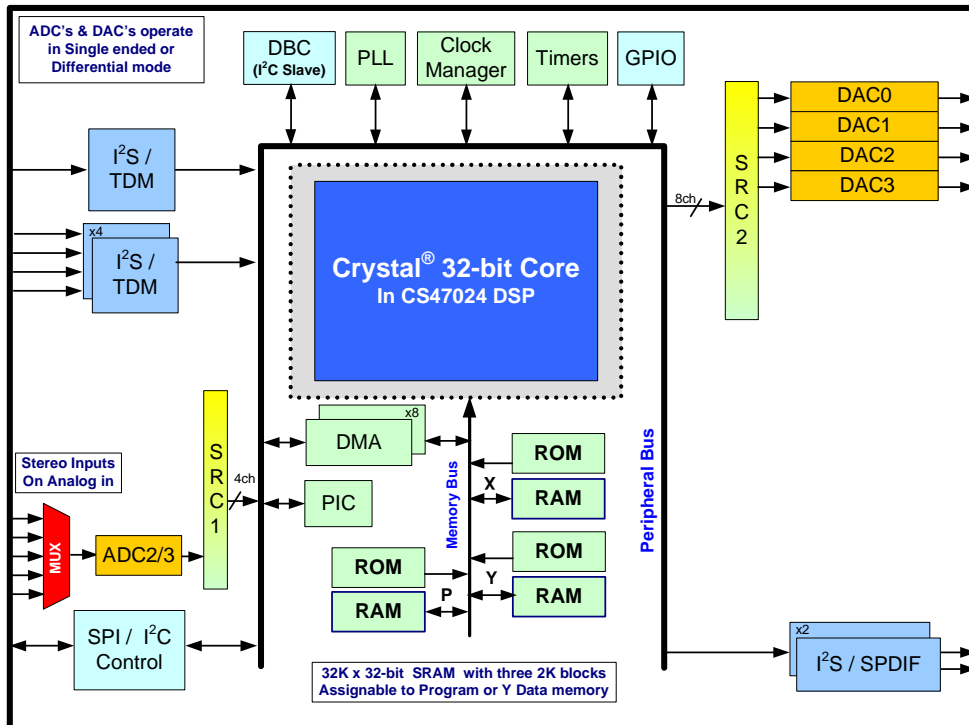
ADC's & DAC's operate in Single ended or Differential mode

DBC ($I^2C$ Slave)

PLL

Clock Manager

Timers

GPIO

$I^2S$ / TDM

x4

$I^2S$ / TDM

Crystal® 32-bit Core
In CS47024 DSP

8ch

S R C 2

DAC0

DAC1

DAC2

DAC3

x8

DMA

Stereo Inputs On Analog in

4ch

S R C 1

PIC

Memory Bus

ROM

X

RAM

Peripheral Bus

MUX

ADC2/3

ROM

ROM

Y

RAM

P

RAM

SPI / $I^2C$ Control

x2

$I^2S$ / SPDIF

32K x 32-bit SRAM with three 2K blocks Assignable to Program or Y Data memory